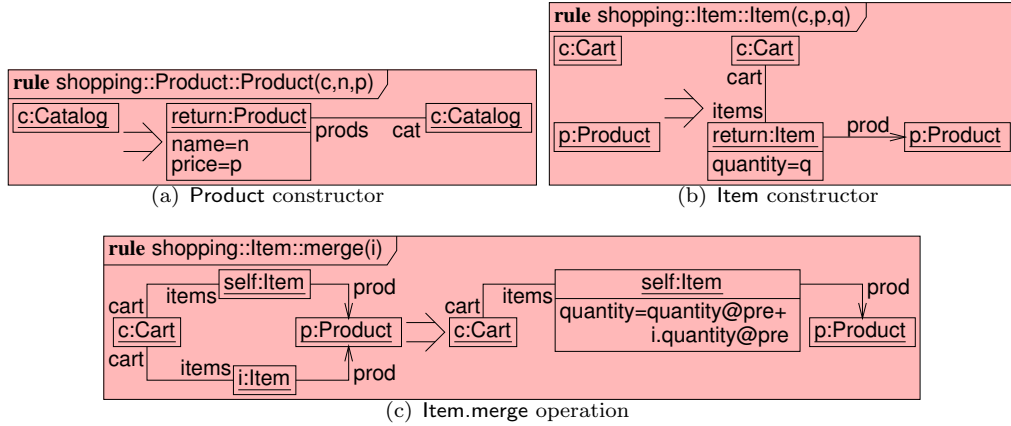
**rule** shopping::Product::Product(c,n,p)

c:Catalog

return:Product
name=n
price=p

prods cat

c:Catalog

(a) Product constructor

**rule** shopping::Item::Item(c,p,q)

c:Cart

c:Cart

cart

items

p:Product

return:Item
quantity=q

prod

p:Product

(b) Item constructor

**rule** shopping::Item::merge(i)

cart items self:Item

prod

c:Cart

p:Product

cart

items i:Item

prod

cart items

c:Cart

self:Item
quantity=quantity@pre+ i.quantity@pre

prod

p:Product

(c) Item.merge operation